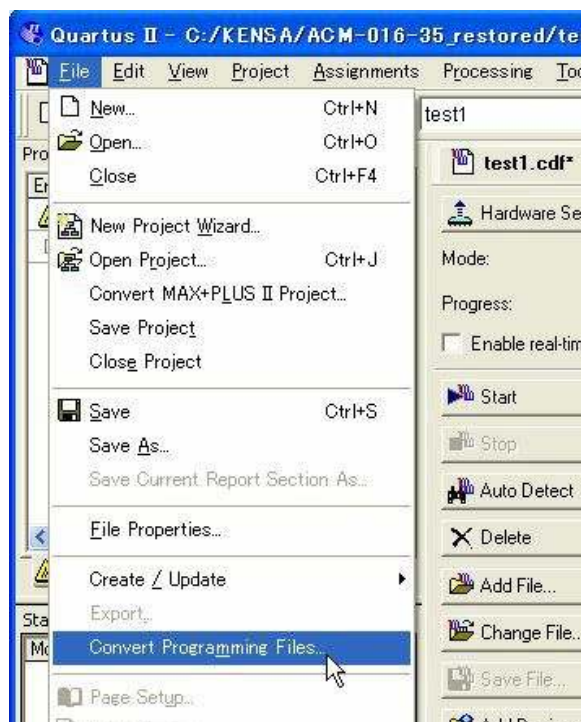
Quartus II - C:/KENSA/ACM-016-35_restored/te

File Edit View Project Assignments Processing To

New... Ctrl+N
Open... Ctrl+O
Close Ctrl+F4
New Project Wizard...
Open Project... Ctrl+J
Convert MAX+PLUS II Project...
Save Project
Close Project
Save Ctrl+S
Save As...
Save Current Report Section As...
File Properties...
Create / Update
Export...
Convert Programming Files...
Page Setup...

Pro
Er
Sta
Mo

test1
test1.cdf*
Hardware Se
Mode:
Progress:
Enable real-tim
Start
Stop
Auto Detect
Delete
Add File...
Change File...
Save File...